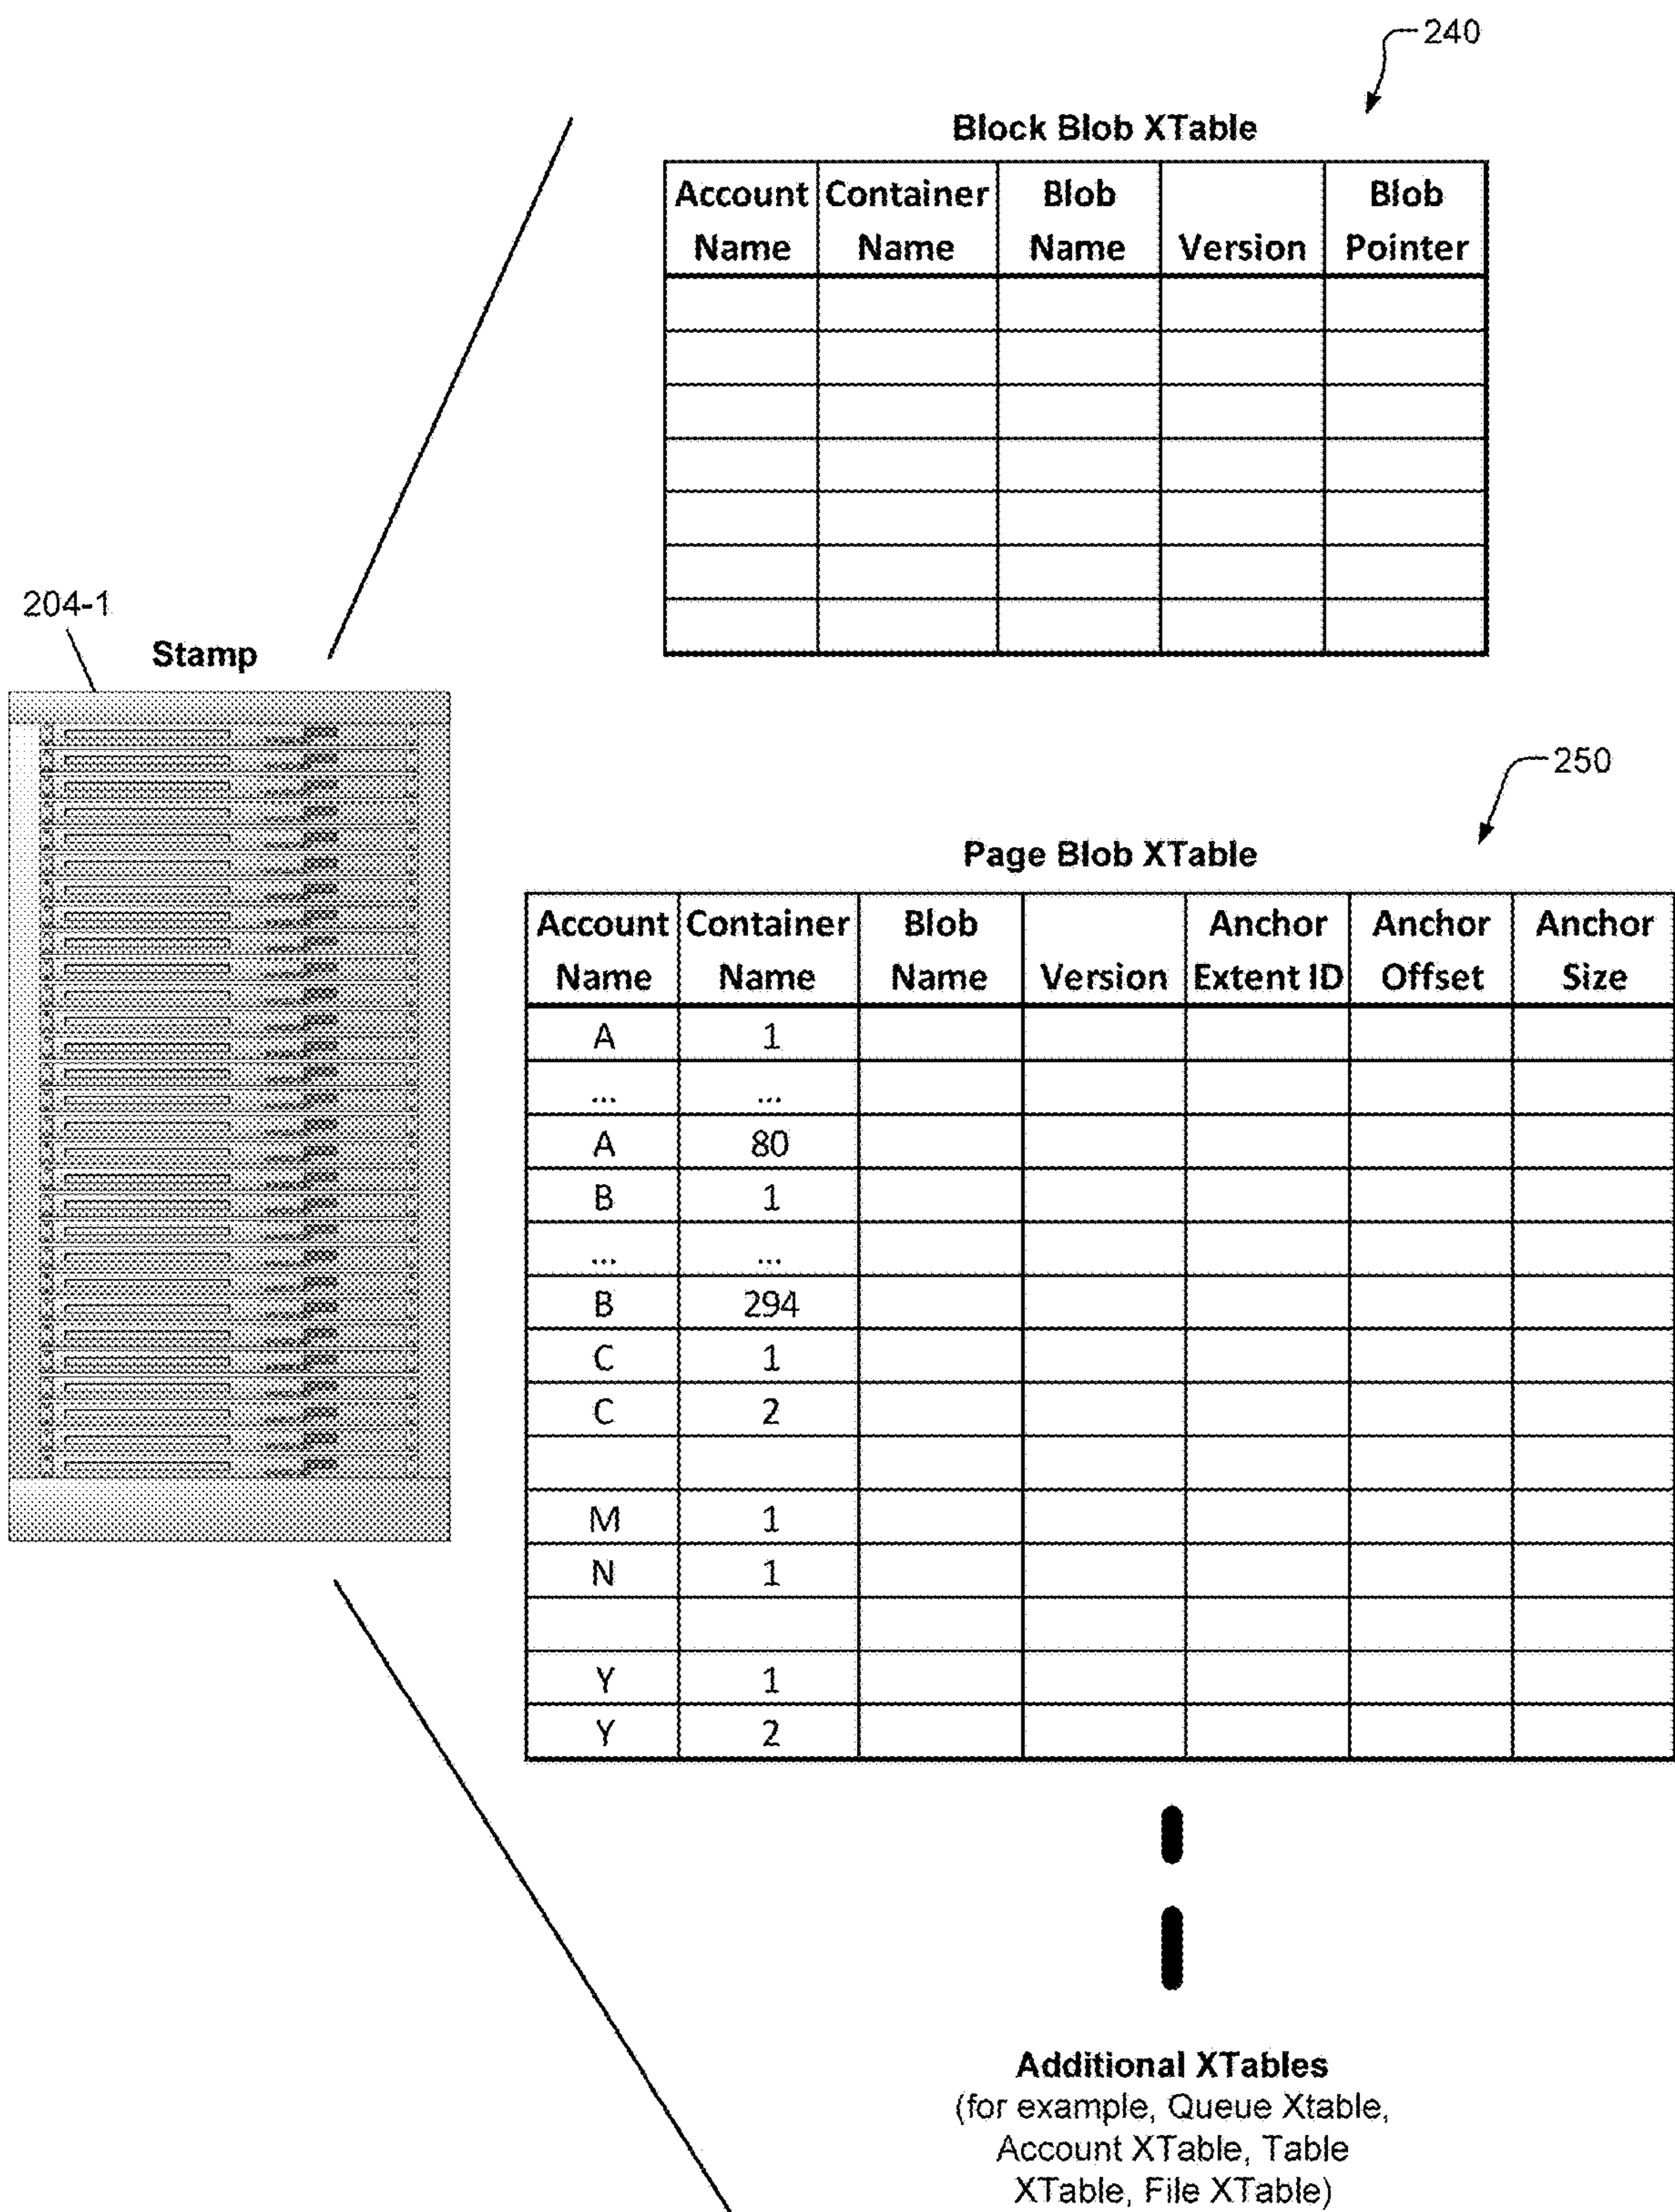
240

Block Blob XTable

| Account Name | Container Name | Blob Name | Version | Blob Pointer |
|---|---|---|---|---|
| | | | | |
| | | | | |
| | | | | |
| | | | | |
| | | | | |
| | | | | |
| | | | | |

204-1

Stamp

250

Page Blob XTable

| Account Name | Container Name | Blob Name | Version | Anchor Extent ID | Anchor Offset | Anchor Size |
|---|---|---|---|---|---|---|
| A | 1 | | | | | |
| ... | ... | | | | | |
| A | 80 | | | | | |
| B | 1 | | | | | |
| ... | ... | | | | | |
| B | 294 | | | | | |
| C | 1 | | | | | |
| C | 2 | | | | | |
| | | | | | | |
| M | 1 | | | | | |
| N | 1 | | | | | |
| | | | | | | |
| Y | 1 | | | | | |
| Y | 2 | | | | | |

Additional XTables
(for example, Queue Xtable, Account XTable, Table XTable, File XTable)